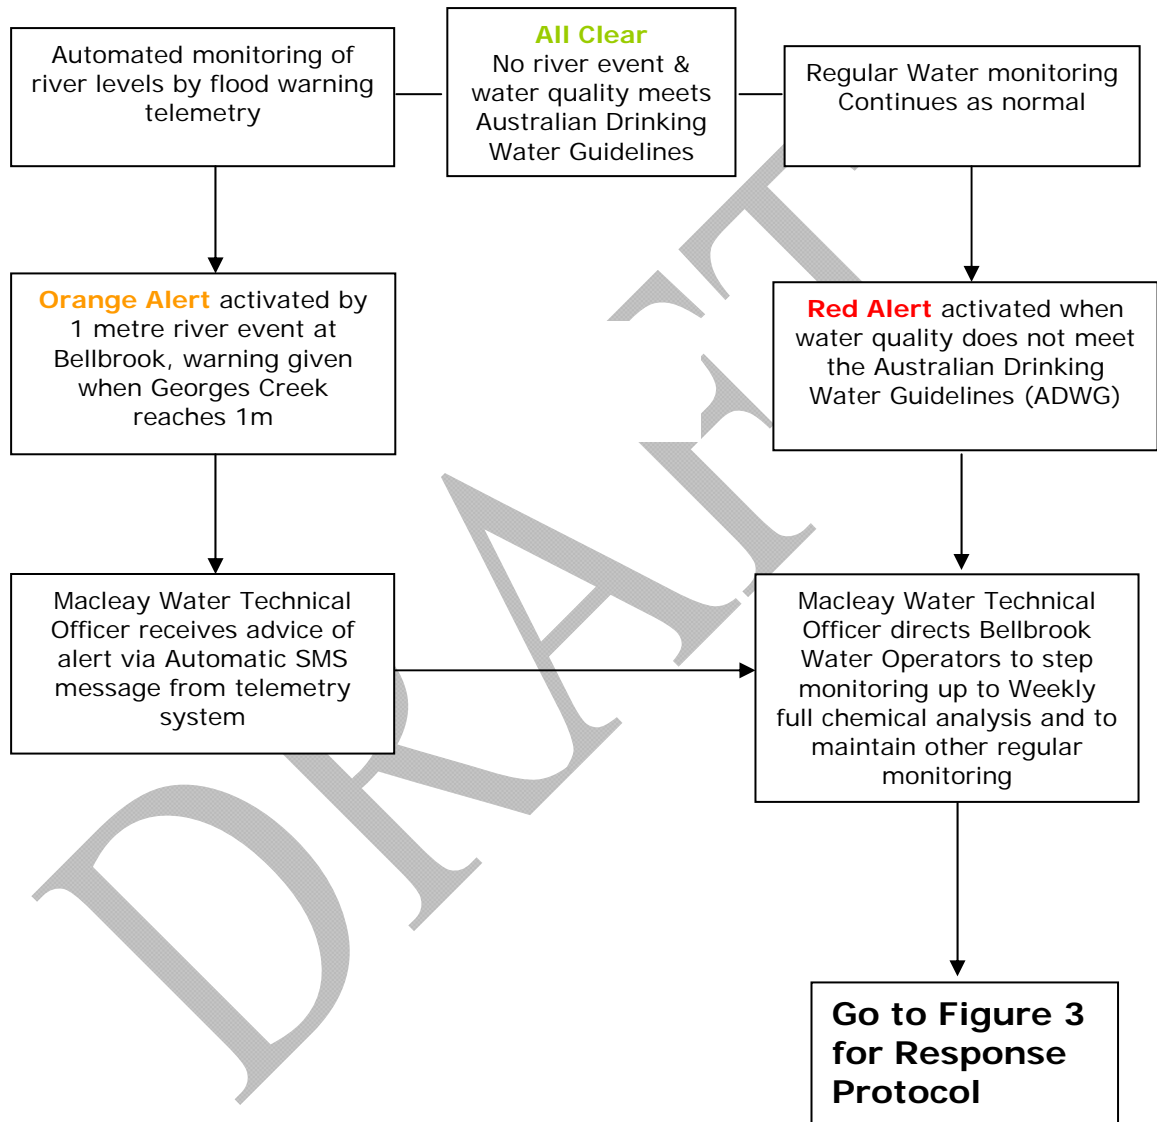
Automated monitoring of river levels by flood warning telemetry

All Clear
No river event & water quality meets Australian Drinking Water Guidelines

Regular Water monitoring Continues as normal

Orange Alert activated by 1 metre river event at Bellbrook, warning given when Georges Creek reaches 1m

Red Alert activated when water quality does not meet the Australian Drinking Water Guidelines (ADWG)

Macleay Water Technical Officer receives advice of alert via Automatic SMS message from telemetry system

Macleay Water Technical Officer directs Bellbrook Water Operators to step monitoring up to Weekly full chemical analysis and to maintain other regular monitoring

Go to Figure 3 for Response Protocol

DRAFT